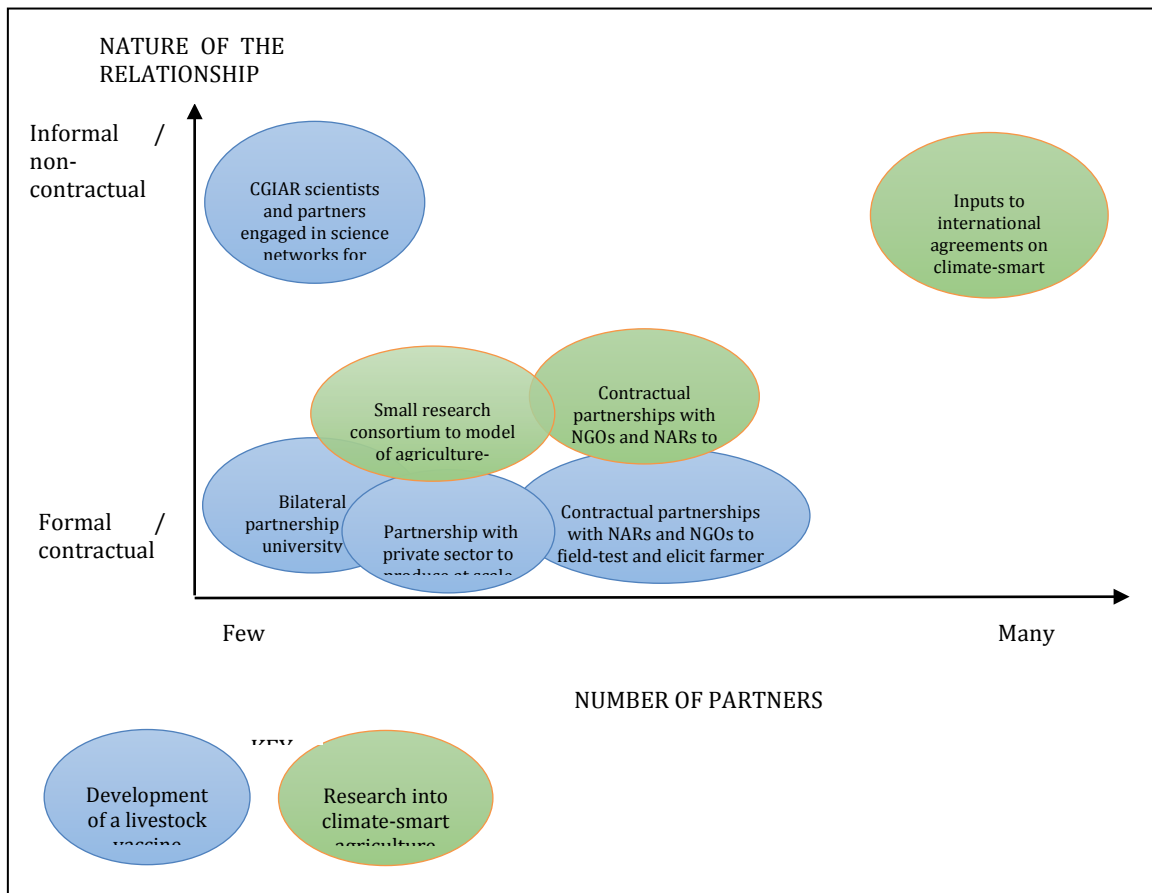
NATURE OF THE RELATIONSHIP

Informal / non-contractual

CGIAR scientists and partners engaged in science networks for

Inputs to international agreements on climate-smart

Small research consortium to model of agriculture-

Contractual partnerships with NGOs and NARs to

Formal / contractual

Bilateral partnership university

Partnership with private sector to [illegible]

Contractual partnerships with NARs and NGOs to field-test and elicit farmer

Few

Many

NUMBER OF PARTNERS

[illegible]

Development of a livestock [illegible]

Research into climate-smart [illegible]